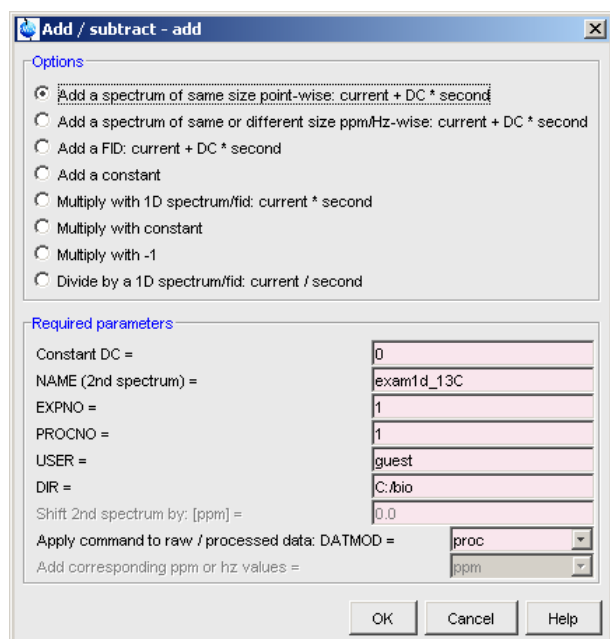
Add / subtract - add

Options

Add a spectrum of same size point-wise: current + DC * second

Add a spectrum of same or different size ppm/Hz-wise: current + DC * second

Add a FID: current + DC * second

Add a constant

Multiply with 1D spectrum/fid: current * second

Multiply with constant

Multiply with -1

Divide by a 1D spectrum/fid: current / second

Required parameters

| | |
|---|---|
| Constant DC = | 0 |
| NAME (2nd spectrum) = | exam1d_13C |
| EXPNO = | 1 |
| PROCNO = | 1 |
| USER = | guest |
| DIR = | C:/bio |
| Shift 2nd spectrum by: [ppm] = | 0.0 |
| Apply command to raw / processed data: DATMOD = | proc |
| Add corresponding ppm or hz values = | ppm |

OK Cancel Help